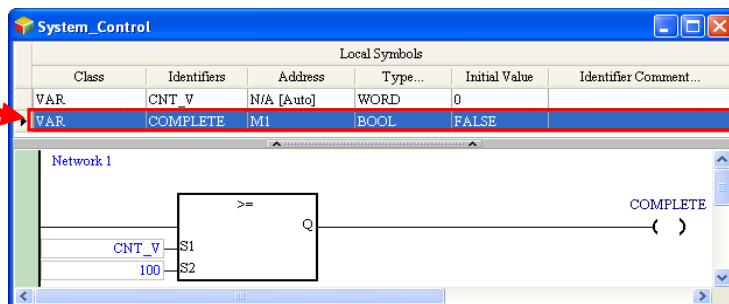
System_Control

Local Symbols

| Class | Identifiers | Address | Type... | Initial Value | Identifier Comment... |
|---|---|---|---|---|---|
| VAR | CNT_V | N/A [Auto] | WORD | 0 | |
| VAR | COMPLETE | M1 | BOOL | FALSE | |

Network 1

>=

Q

S1

S2

CNT_V

100

COMPLETE

( )